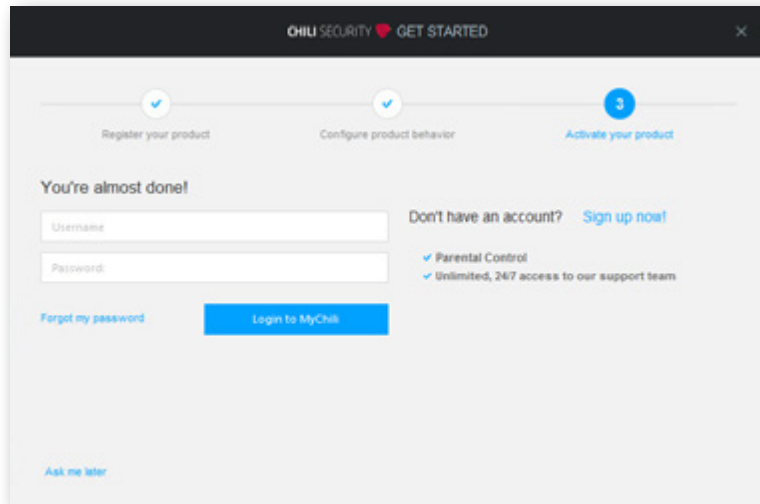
CHILI SECURITY GET STARTED ×

Register your product
Configure product behavior
3
Activate your product

You're almost done!

Username
Password

Forgot my password
Login to MyChili

Don't have an account? Sign up now!

✔ Parental Control
✔ Unlimited, 24/7 access to our support team

Ask me later